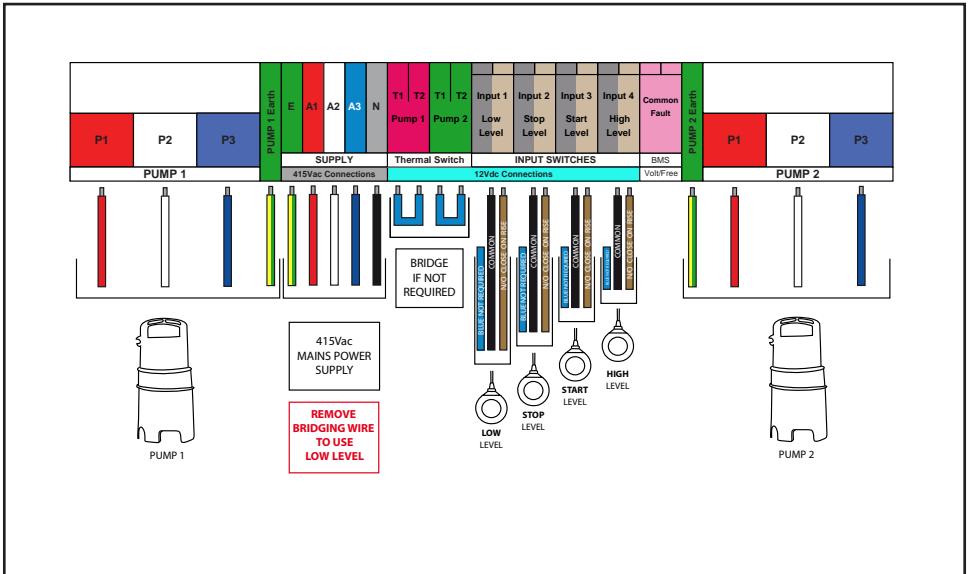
P1 P2 P3
PUMP 1
PUMP 1 Earth
E A1 A2 A3 N
SUPPLY
415Vac Connections
T1 T2 Pump 1
T1 T2 Pump 2
Thermal Switch
Input 1 Low Level
Input 2 Stop Level
Input 3 Start Level
Input 4 High Level
INPUT SWITCHES
12Vdc Connections
Common Fault
BMS
Volt/Free
PUMP 2 Earth
P1 P2 P3
PUMP 2

BRIDGE IF NOT REQUIRED

BLUE NOT REQUIRED COMMON N/O CLOSE ON RISE
BLUE NOT REQUIRED COMMON N/O CLOSE ON RISE
BLUE NOT REQUIRED COMMON N/O CLOSE ON RISE
BLUE NOT REQUIRED COMMON N/O CLOSE ON RISE

415Vac MAINS POWER SUPPLY

REMOVE BRIDGING WIRE TO USE LOW LEVEL

LOW LEVEL
STOP LEVEL
START LEVEL
HIGH LEVEL

PUMP 1
PUMP 2